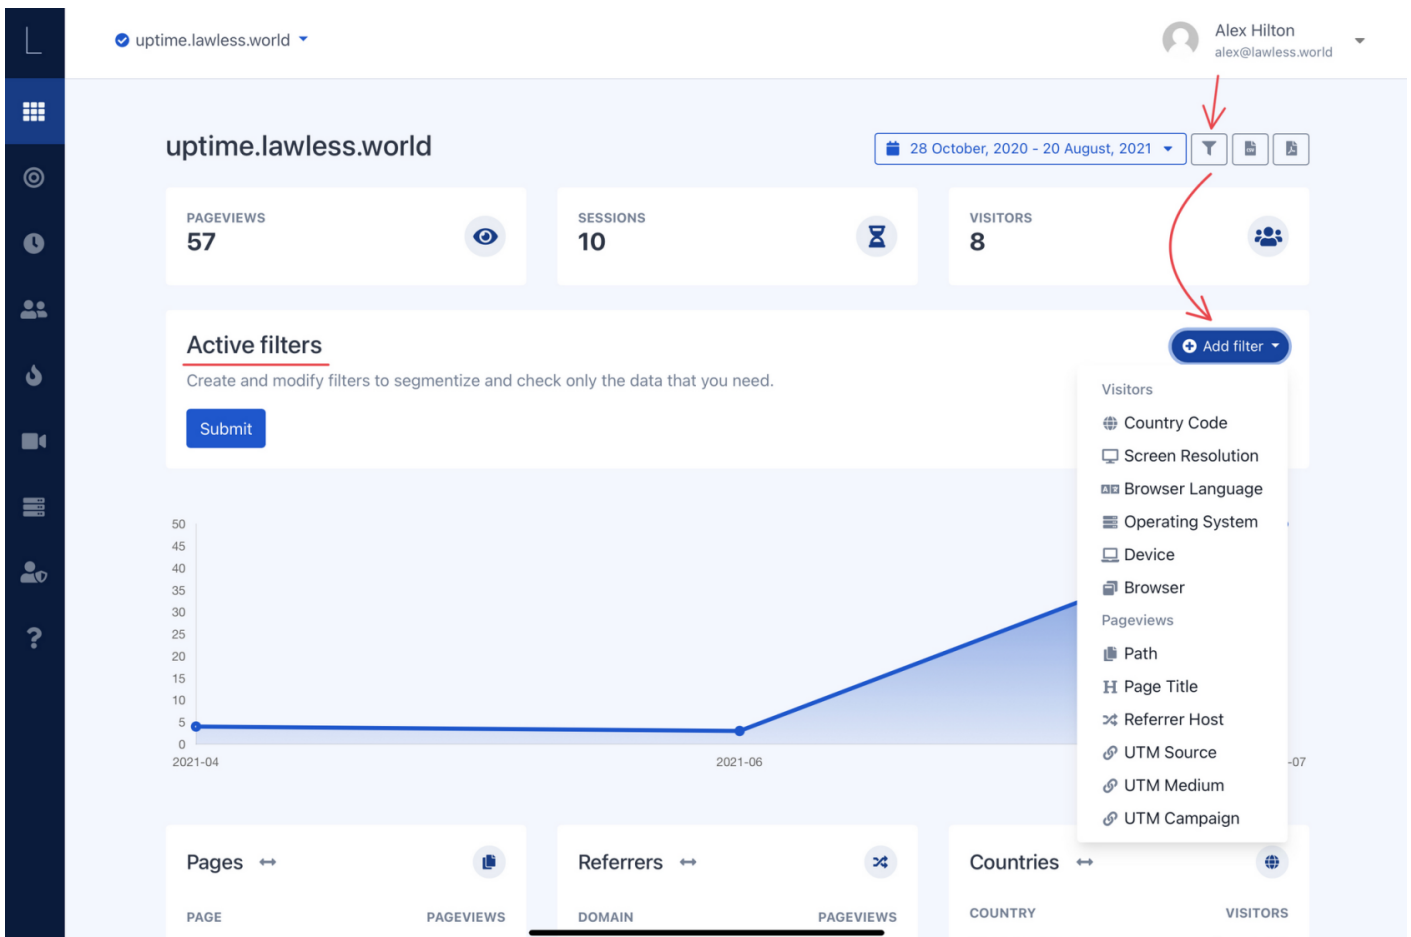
uptime.lawless.world

Alex Hilton
alex@lawless.world

uptime.lawless.world

28 October, 2020 - 20 August, 2021

PAGEVIEWS
57

SESSIONS
10

VISITORS
8

Active filters

Create and modify filters to segmentize and check only the data that you need.

Submit

Add filter

Visitors
Country Code
Screen Resolution
Browser Language
Operating System
Device
Browser
Pageviews
Path
Page Title
Referrer Host
UTM Source
UTM Medium
UTM Campaign

50
45
40
35
30
25
20
15
10
5
0
2021-04
2021-06
-07

Pages

PAGE
PAGEVIEWS

Referrers

DOMAIN
PAGEVIEWS

Countries

COUNTRY
VISITORS